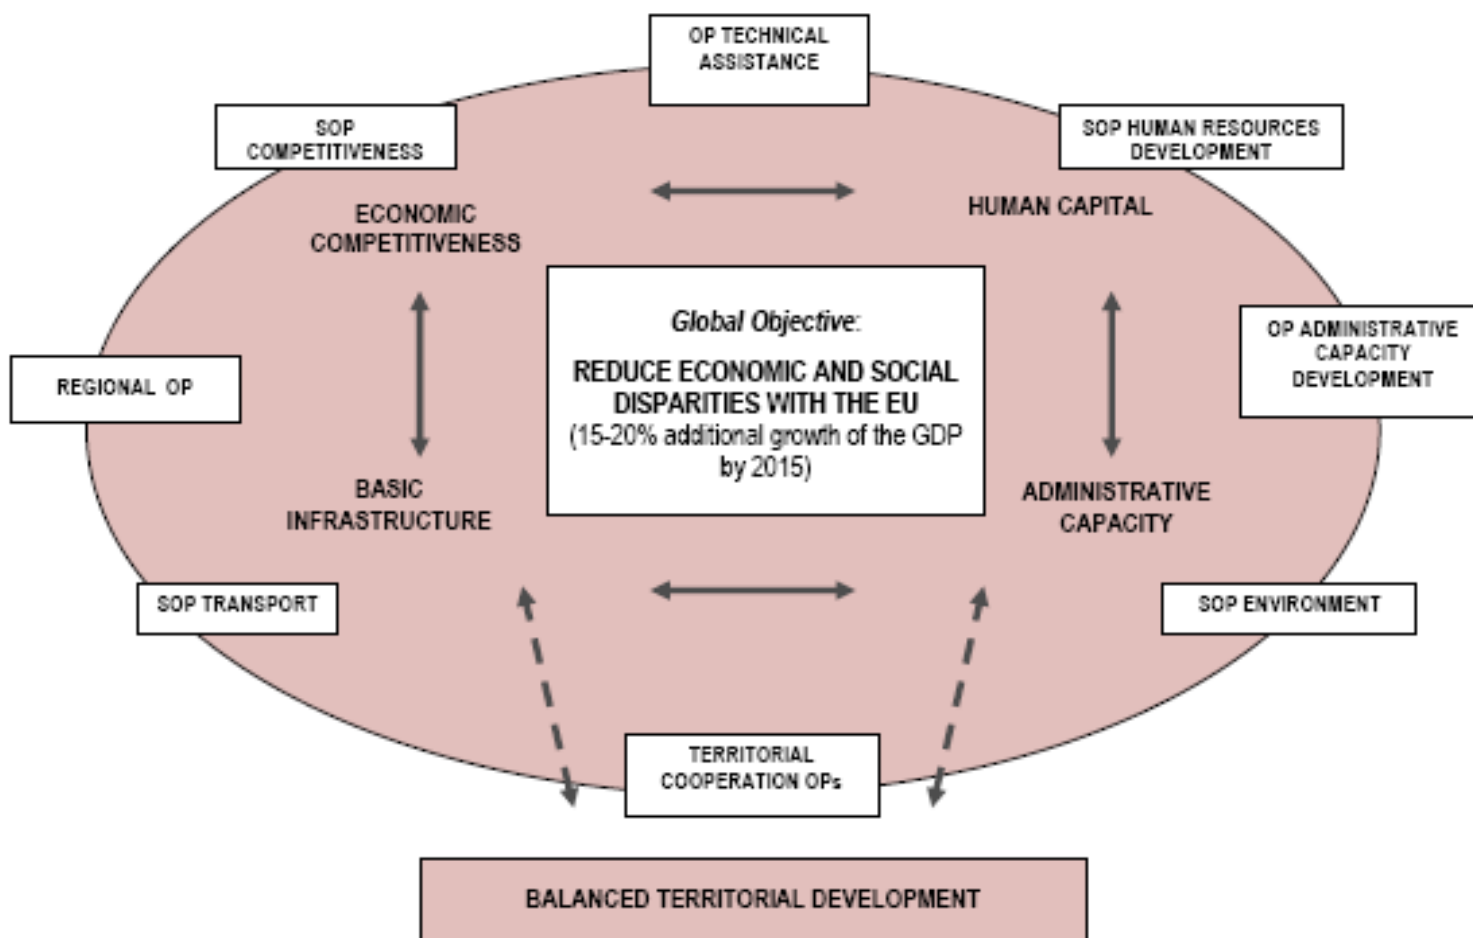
OP TECHNICAL ASSISTANCE

SOP COMPETITIVENESS

SOP HUMAN RESOURCES DEVELOPMENT

ECONOMIC COMPETITIVENESS

HUMAN CAPITAL

Global Objective:

REDUCE ECONOMIC AND SOCIAL DISPARITIES WITH THE EU
(15-20% additional growth of the GDP by 2015)

OP ADMINISTRATIVE CAPACITY DEVELOPMENT

REGIONAL OP

BASIC INFRASTRUCTURE

ADMINISTRATIVE CAPACITY

SOP TRANSPORT

SOP ENVIRONMENT

TERRITORIAL COOPERATION OPs

BALANCED TERRITORIAL DEVELOPMENT